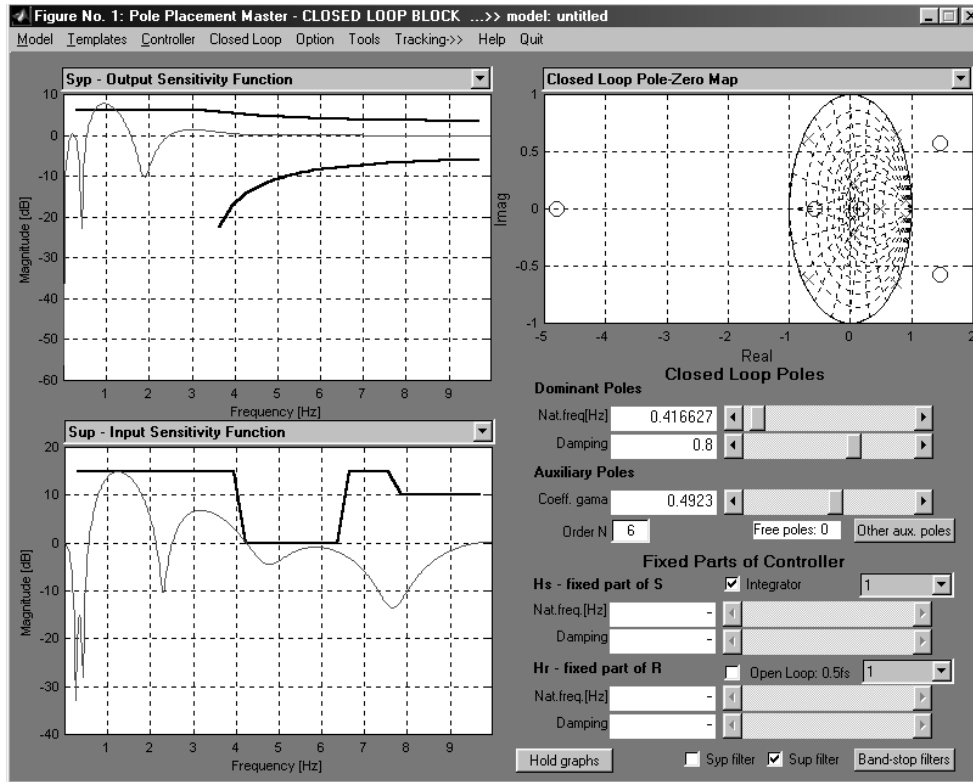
Figure No. 1: Pole Placement Master - CLOSED LOOP BLOCK ...>> model: untitled

Model Templates Controller Closed Loop Option Tools Tracking->> Help Quit

Syp - Output Sensitivity Function

10
0
-10
-20
-30
-40
-50
-60
Magnitude [dB]
1 2 3 4 5 6 7 8 9
Frequency [Hz]

Closed Loop Pole-Zero Map

1
0.5
0
-0.5
-1
Imag
-5 -4 -3 -2 -1 0 1 2
Real

Closed Loop Poles

Dominant Poles

Nat.freq[Hz] 0.416627

Damping 0.8

Auxiliary Poles

Coeff. gama 0.4923

Order N 6

Free poles: 0

Other aux. poles

Sup - Input Sensitivity Function

10
0
-10
-20
-30
-40
Magnitude [dB]
1 2 3 4 5 6 7 8 9
Frequency [Hz]

Fixed Parts of Controller

Hs - fixed part of S

Integrator

1

Nat.freq.[Hz] -

Damping -

Hr - fixed part of R

Open Loop: 0.5fs

1

Nat.freq.[Hz] -

Damping -

Hold graphs

Syp filter

Sup filter

Band-stop filters